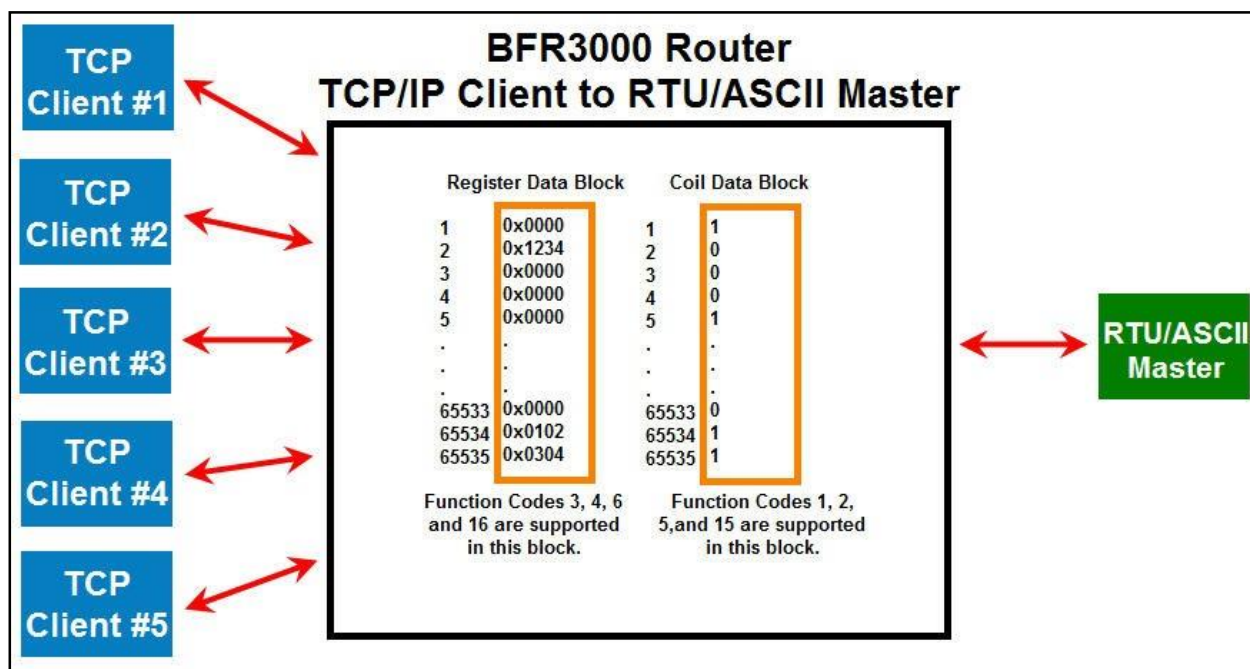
BFR3000 Router
TCP/IP Client to RTU/ASCII Master

TCP Client #1

TCP Client #2

TCP Client #3

TCP Client #4

TCP Client #5

Register Data Block

| | |
|---|---|
| 1 | 0x0000 |
| 2 | 0x1234 |
| 3 | 0x0000 |
| 4 | 0x0000 |
| 5 | 0x0000 |
| . | . |
| . | . |
| . | . |
| 65533 | 0x0000 |
| 65534 | 0x0102 |
| 65535 | 0x0304 |

Function Codes 3, 4, 6 and 16 are supported in this block.

Coil Data Block

| | |
|---|---|
| 1 | 1 |
| 2 | 0 |
| 3 | 0 |
| 4 | 0 |
| 5 | 1 |
| . | . |
| . | . |
| . | . |
| 65533 | 0 |
| 65534 | 1 |
| 65535 | 1 |

Function Codes 1, 2, 5,and 15 are supported in this block.

RTU/ASCII Master